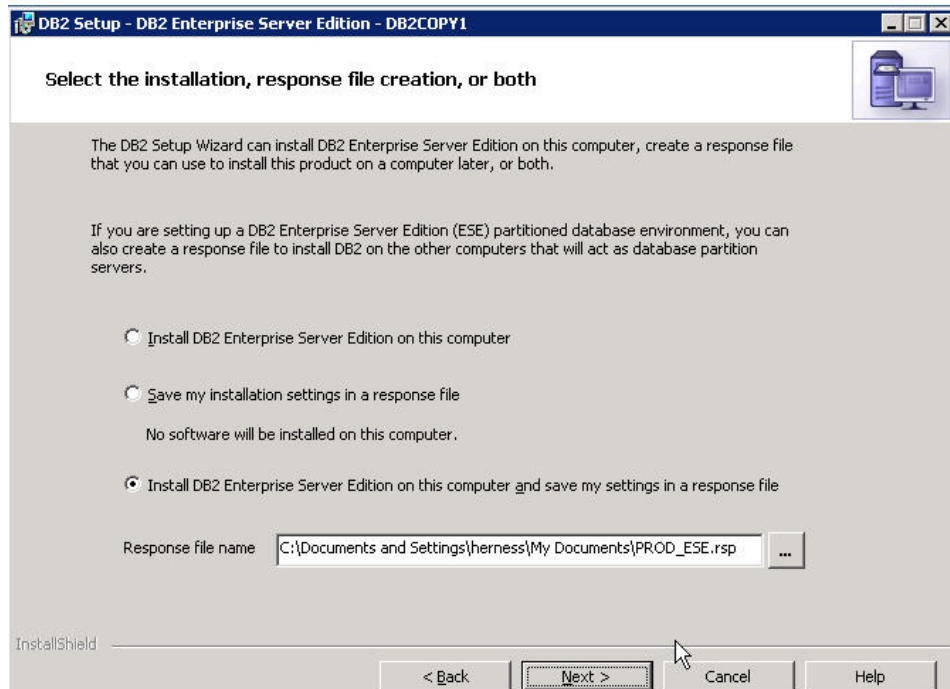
DB2 Setup - DB2 Enterprise Server Edition - DB2COPY1

Select the installation, response file creation, or both

The DB2 Setup Wizard can install DB2 Enterprise Server Edition on this computer, create a response file that you can use to install this product on a computer later, or both.

If you are setting up a DB2 Enterprise Server Edition (ESE) partitioned database environment, you can also create a response file to install DB2 on the other computers that will act as database partition servers.

Install DB2 Enterprise Server Edition on this computer

Save my installation settings in a response file

No software will be installed on this computer.

Install DB2 Enterprise Server Edition on this computer and save my settings in a response file

Response file name C:\Documents and Settings\herness\My Documents\PROD_ESE.rsp ...

InstallShield

< Back Next > Cancel Help